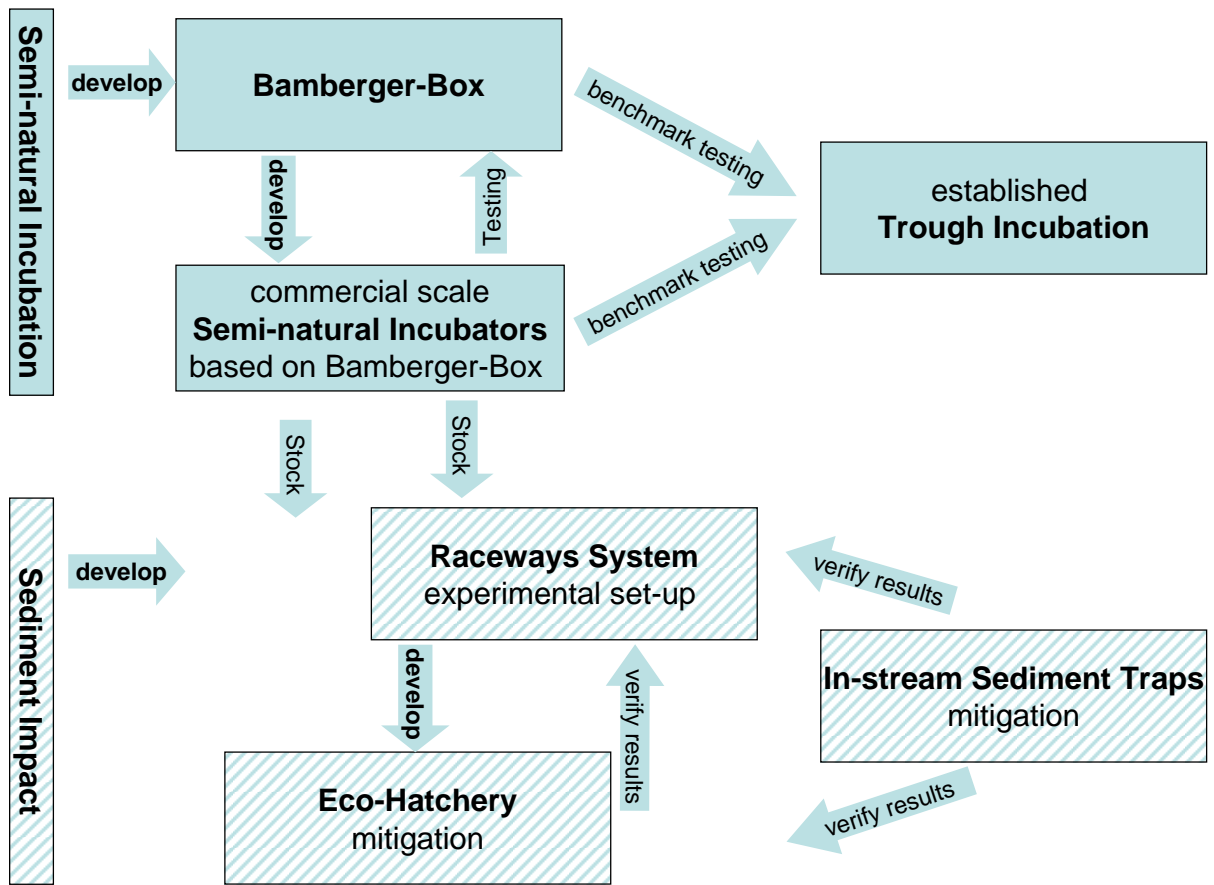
Semi-natural Incubation

develop

Bamberger-Box

benchmark testing

established
Trough Incubation

develop

Testing

commercial scale
Semi-natural Incubators
based on Bamberger-Box

benchmark testing

Stock

Stock

Sediment Impact

develop

Raceways System
experimental set-up

verify results

In-stream Sediment Traps
mitigation

develop

verify results

Eco-Hatchery
mitigation

verify results